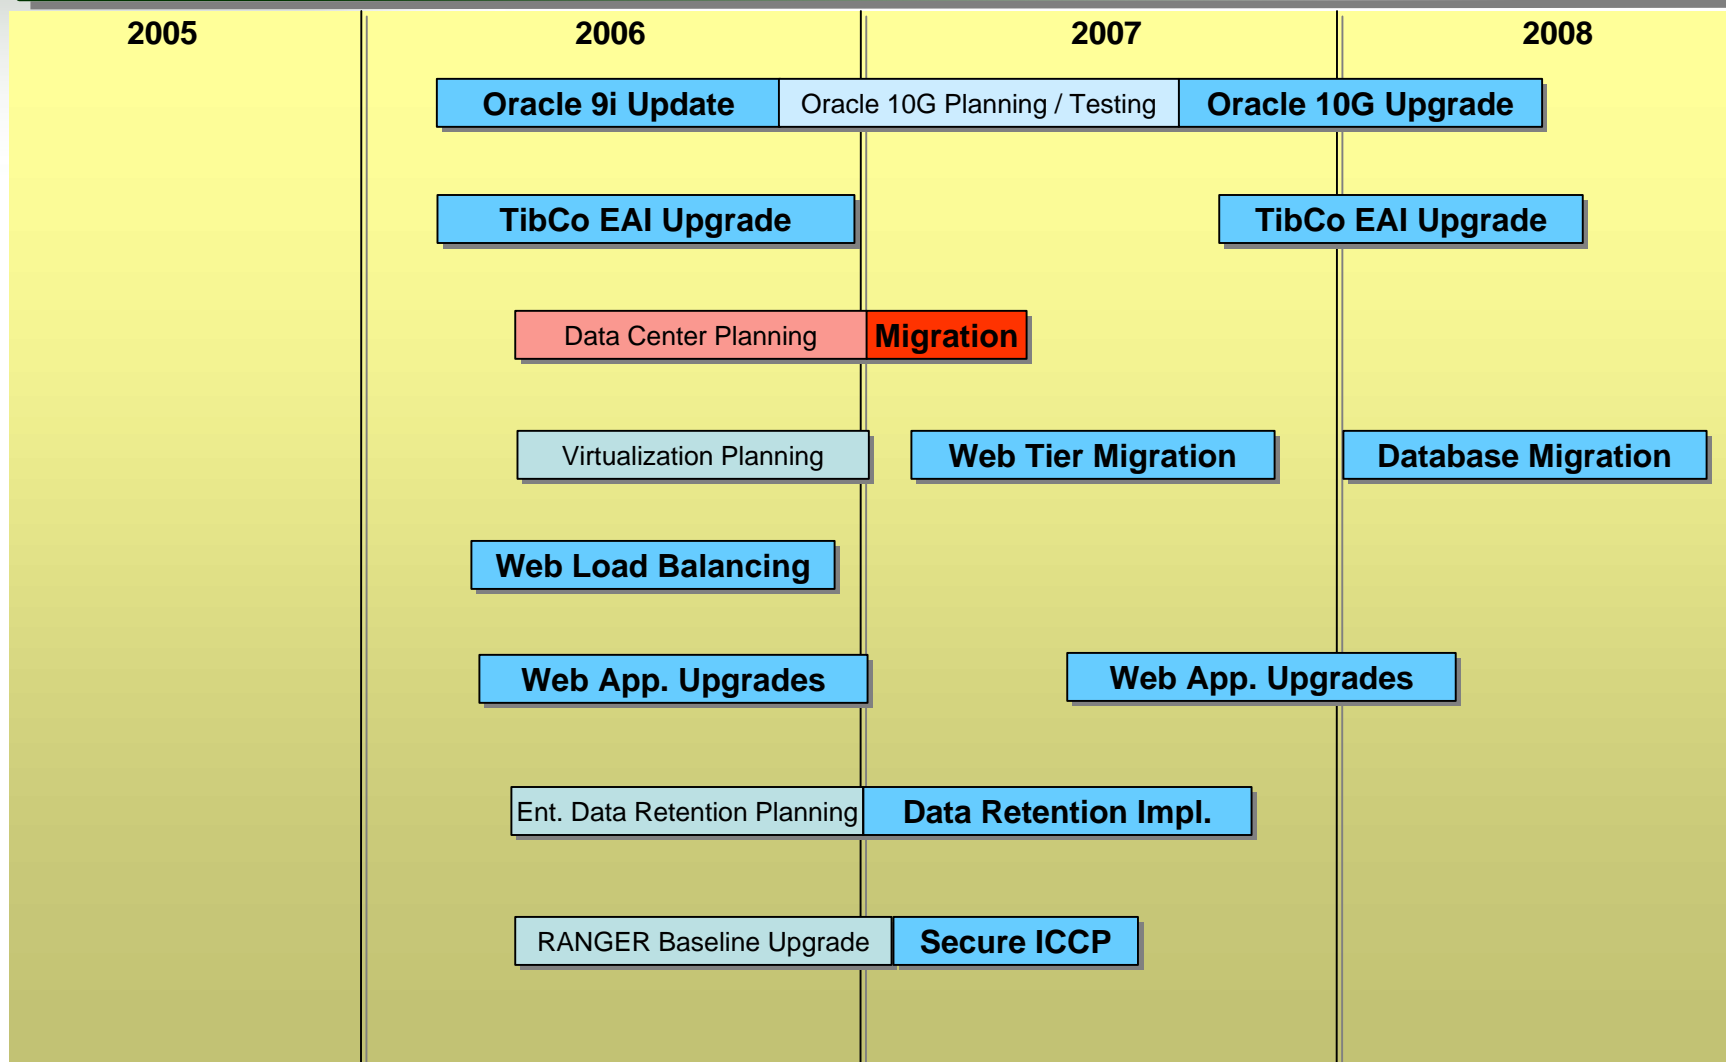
2005

2006

2007

2008

Oracle 9i Update

Oracle 10G Planning / Testing

Oracle 10G Upgrade

TibCo EAI Upgrade

TibCo EAI Upgrade

Data Center Planning

Migration

Virtualization Planning

Web Tier Migration

Database Migration

Web Load Balancing

Web App. Upgrades

Web App. Upgrades

Ent. Data Retention Planning

Data Retention Impl.

RANGER Baseline Upgrade

Secure ICCP